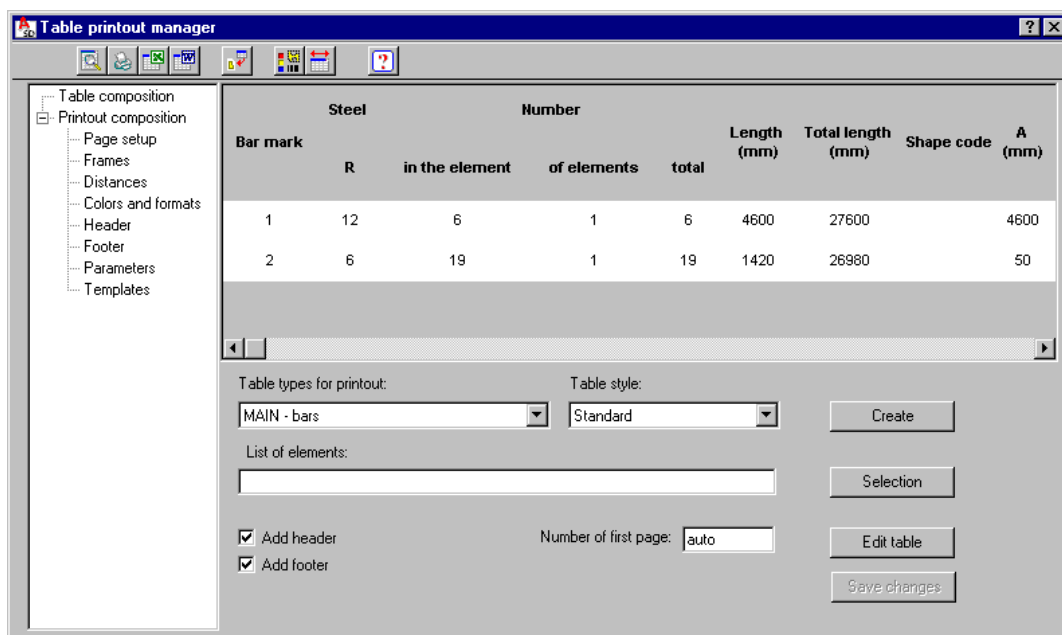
Table printout manager

Table composition
Printout composition
Page setup
Frames
Distances
Colors and formats
Header
Footer
Parameters
Templates

| Bar mark | Steel R | Number in the element | Number of elements | total | Length (mm) | Total length (mm) | Shape code | A (mm) |
|---|---|---|---|---|---|---|---|---|
| 1 | 12 | 6 | 1 | 6 | 4600 | 27600 | | 4600 |
| 2 | 6 | 19 | 1 | 19 | 1420 | 26980 | | 50 |

Table types for printout:
MAIN - bars
Table style:
Standard
Create
List of elements:
Selection
Add header
Add footer
Number of first page: auto
Edit table
Save changes